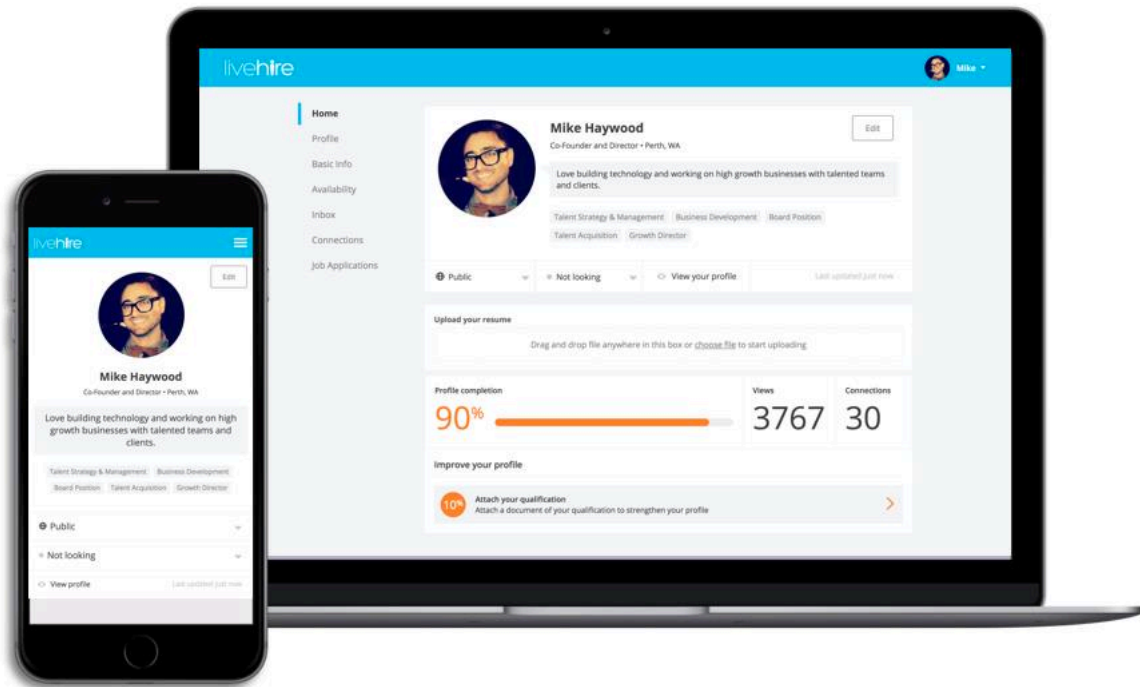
livehire

Mike

Home
Profile
Basic Info
Availability
Inbox
Connections
Job Applications

Mike Haywood
Co-Founder and Director • Perth, WA

Edit

Love building technology and working on high growth businesses with talented teams and clients.

Talent Strategy & Management
Business Development
Board Position
Talent Acquisition
Growth Director

Public
Not looking
View your profile
Last updated just now

Upload your resume
Drag and drop file anywhere in this box or choose file to start uploading

Profile completion
90%

Views
3767

Connections
30

Improve your profile

10%
Attach your qualification
Attach a document of your qualification to strengthen your profile

livehire

Edit

Mike Haywood
Co-Founder and Director • Perth, WA

Love building technology and working on high growth businesses with talented teams and clients.

Talent Strategy & Management
Business Development
Board Position
Talent Acquisition
Growth Director

Public
Not looking
View profile
Last updated just now